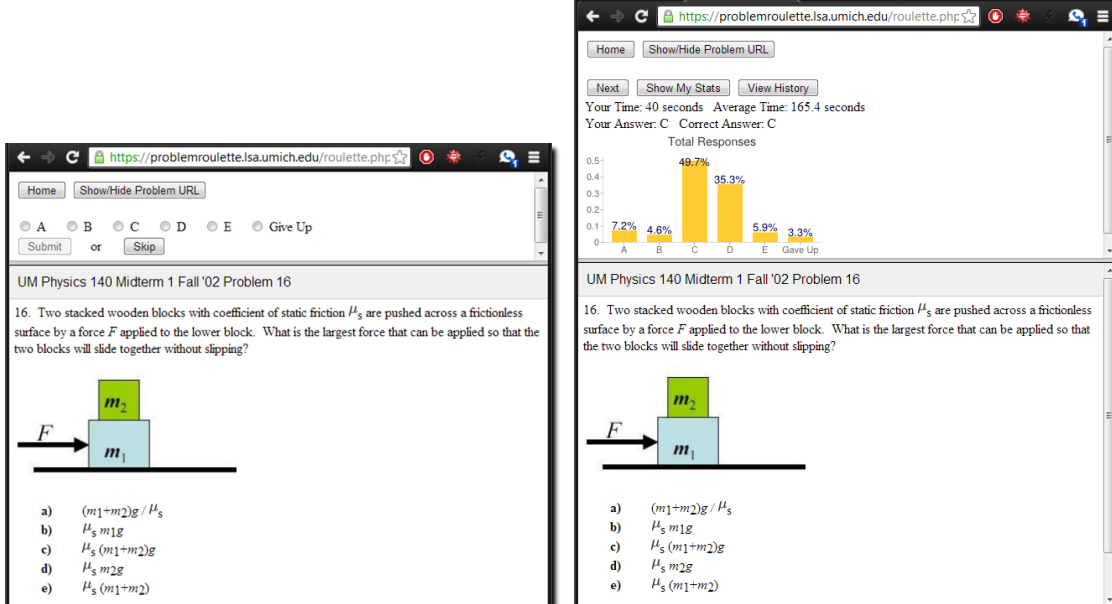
https://problemroulette.lsa.umich.edu/roulette.php

Home   Show/Hide Problem URL

A   B   C   D   E   Give Up

Submit   or   Skip

UM Physics 140 Midterm 1 Fall '02 Problem 16

16. Two stacked wooden blocks with coefficient of static friction $\mu_s$ are pushed across a frictionless surface by a force $F$ applied to the lower block. What is the largest force that can be applied so that the two blocks will slide together without slipping?

$m_2$

$F$

$m_1$

a) $(m_1+m_2)g / \mu_s$
b) $\mu_s m_1 g$
c) $\mu_s (m_1+m_2)g$
d) $\mu_s m_2 g$
e) $\mu_s (m_1+m_2)$

https://problemroulette.lsa.umich.edu/roulette.php

Home   Show/Hide Problem URL

Next   Show My Stats   View History

Your Time: 40 seconds   Average Time: 165.4 seconds
Your Answer: C   Correct Answer: C

Total Responses

0.5
0.4
0.3
0.2
0.1
0

49.7%   35.3%   7.2%   4.6%   5.9%   3.3%

A   B   C   D   E   Gave Up

UM Physics 140 Midterm 1 Fall '02 Problem 16

16. Two stacked wooden blocks with coefficient of static friction $\mu_s$ are pushed across a frictionless surface by a force $F$ applied to the lower block. What is the largest force that can be applied so that the two blocks will slide together without slipping?

$m_2$

$F$

$m_1$

a) $(m_1+m_2)g / \mu_s$
b) $\mu_s m_1 g$
c) $\mu_s (m_1+m_2)g$
d) $\mu_s m_2 g$
e) $\mu_s (m_1+m_2)$